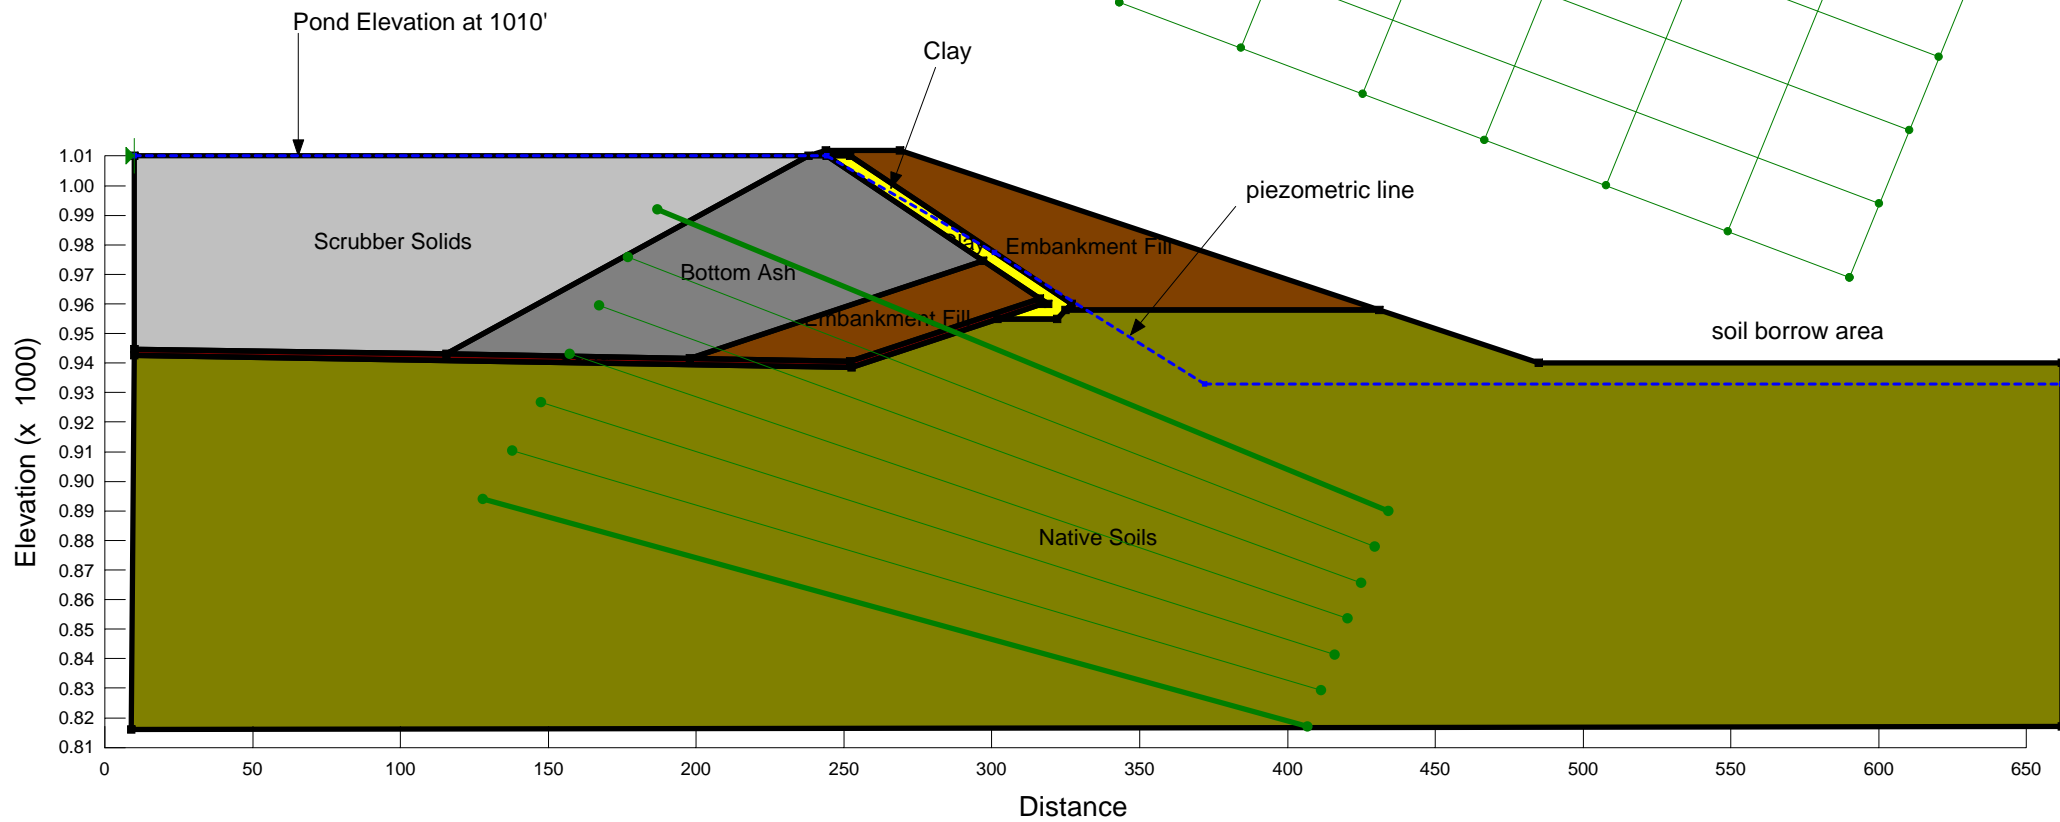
Pond Elevation at 1010'

Clay

piezometric line

Scrubber Solids

Bottom Ash

Embankment Fill

Embankment Fill

soil borrow area

Native Soils

1.01
1.00
0.99
0.98
0.97
0.96
0.95
0.94
0.93
0.92
0.91
0.90
0.89
0.88
0.87
0.86
0.85
0.84
0.83
0.82
0.81

Elevation (x 1000)

0 50 100 150 200 250 300 350 400 450 500 550 600 650

Distance